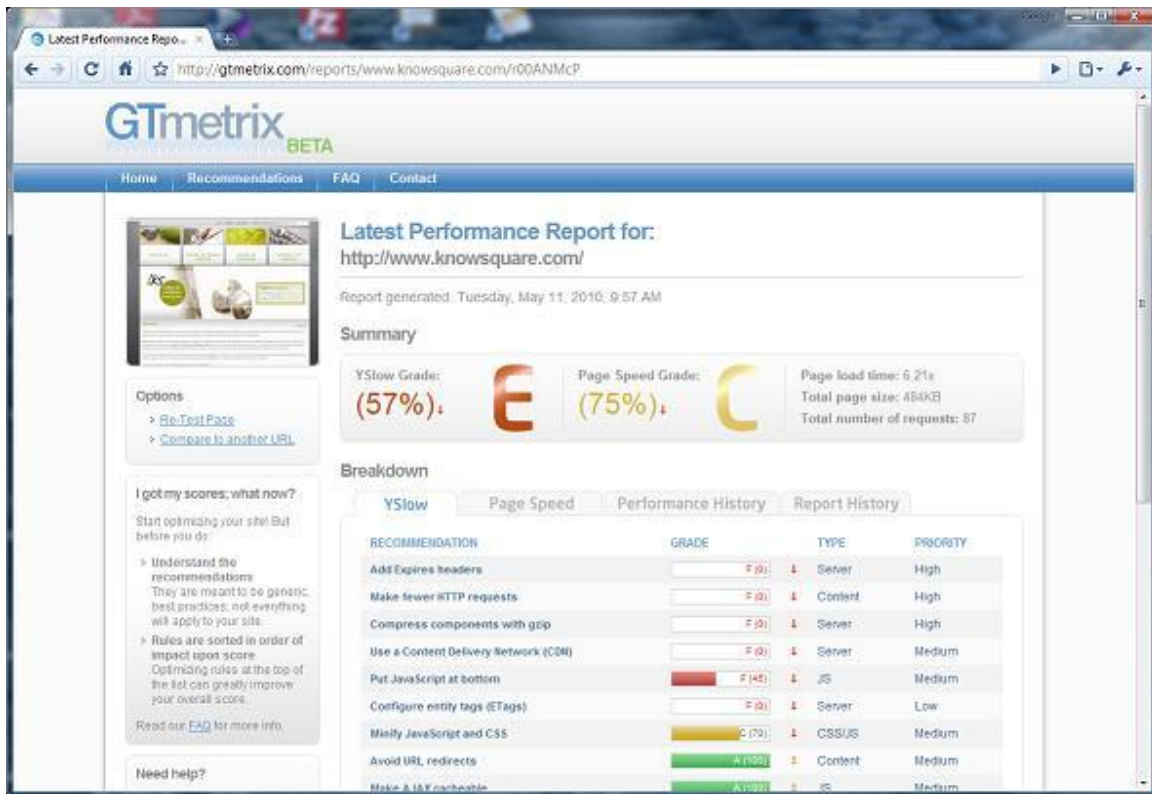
Latest Performance Repo... ×

http://gtmetrix.com/reports/www.knowsquare.com/r00ANMcP

GTmetrix BETA

Home Recommendations FAQ Contact

Latest Performance Report for:
http://www.knowsquare.com/

Report generated: Tuesday, May 11, 2010, 9:57 AM

Summary

YSlow Grade: (57%) E

Page Speed Grade: (75%) C

Page load time: 6.21s
Total page size: 484KB
Total number of requests: 87

Options
Re-Test Page
Compare to another URL

I got my scores; what now?
Start optimizing your site! But before you do:
Understand the recommendations
They are meant to be generic, best practices; not everything will apply to your site.
Rules are sorted in order of impact upon score
Optimizing rules at the top of the list can greatly improve your overall score.
Read our FAQ for more info.

Need help?

Breakdown

YSlow Page Speed Performance History Report History

| RECOMMENDATION | GRADE | TYPE | PRIORITY |
|---|---|---|---|
| Add Expires headers | F (0) | Server | High |
| Make fewer HTTP requests | F (0) | Content | High |
| Compress components with gzip | F (0) | Server | High |
| Use a Content Delivery Network (CDN) | F (0) | Server | Medium |
| Put JavaScript at bottom | F (45) | JS | Medium |
| Configure entity tags (ETags) | F (0) | Server | Low |
| Minify JavaScript and CSS | C (79) | CSS/JS | Medium |
| Avoid URL redirects | A (100) | Content | Medium |
| Make AJAX cacheable | A (100) | JS | Medium |